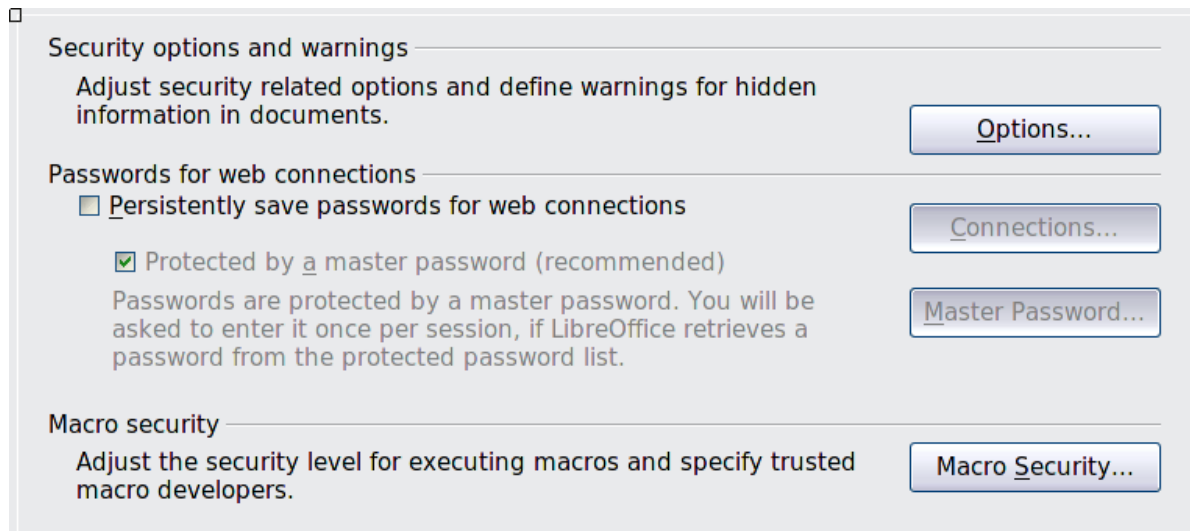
Security options and warnings

Adjust security related options and define warnings for hidden information in documents.

Options...

Passwords for web connections

Persistently save passwords for web connections

Connections...

Protected by a master password (recommended)

Passwords are protected by a master password. You will be asked to enter it once per session, if LibreOffice retrieves a password from the protected password list.

Master Password...

Macro security

Adjust the security level for executing macros and specify trusted macro developers.

Macro Security...